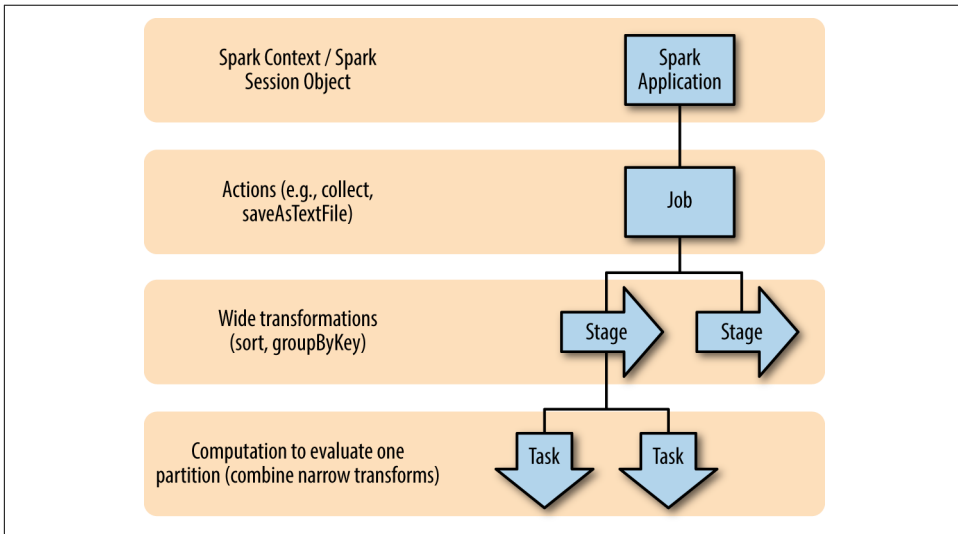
Spark Context / Spark Session Object

Spark Application

Actions (e.g., collect, saveAsTextFile)

Job

Wide transformations (sort, groupByKey)

Stage

Stage

Computation to evaluate one partition (combine narrow transforms)

Task

Task